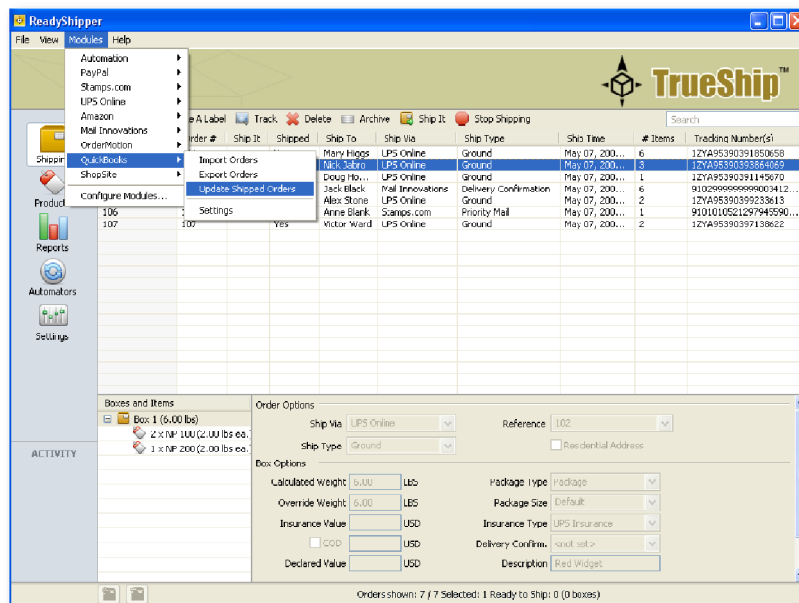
ReadyShipper
File View Modules Help

Automation
PayPal
Stamps.com
UPS Online
Amazon
Mail Innovations
OrderMotion
QuickBooks
ShopSite
Configure Modules...

Import Orders
Export Orders
Update Shipped Orders
Settings

TrueShip™

e A Label Track Delete Archive Ship It Stop Shipping Search

Shippin
Produc
Reports
Automators
Settings

ACTIVITY

| rder # | Ship It | Shipped | Ship To | Ship Via | Ship Type | Ship Time | # Items | Tracking Number(s) |
|---|---|---|---|---|---|---|---|---|
| | | | Mary Higgs | UPS Online | Ground | May 07, 200... | 6 | 1ZYA95390391850658 |
| | | | Nick Jabro | UPS Online | Ground | May 07, 200... | 3 | 1ZYA95390393864069 |
| | | | Doug Ho... | UPS Online | Ground | May 07, 200... | 1 | 1ZYA95390391145670 |
| | | | Jack Black | Mail Innovations | Delivery Confirmation | May 07, 200... | 6 | 9102999999999003412... |
| | | | Alex Stone | UPS Online | Ground | May 07, 200... | 2 | 1ZYA95390399233613 |
| 106 | | | Anne Blank | Stamps.com | Priority Mail | May 07, 200... | 1 | 9101010521297945590... |
| 107 | 107 | Yes | Victor Ward | UPS Online | Ground | May 07, 200... | 2 | 1ZYA95390397138622 |

Boxes and Items
Box 1 (6.00 lbs)
2 x NP 100 (2.00 lbs ea.
1 x NP 200 (2.00 lbs ea.

Order Options
Ship Via UPS Online
Reference 102
Ship Type Ground
Residential Address
Box Options
Calculated Weight 6.00 LBS
Package Type Package
Override Weight 6.00 LBS
Package Size Default
Insurance Value USD
Insurance Type UPS Insurance
COD USD
Delivery Confirm. <not set>
Declared Value USD
Description Red Widget

Orders shown: 7 / 7 Selected: 1 Ready to Ship: 0 (0 boxes)